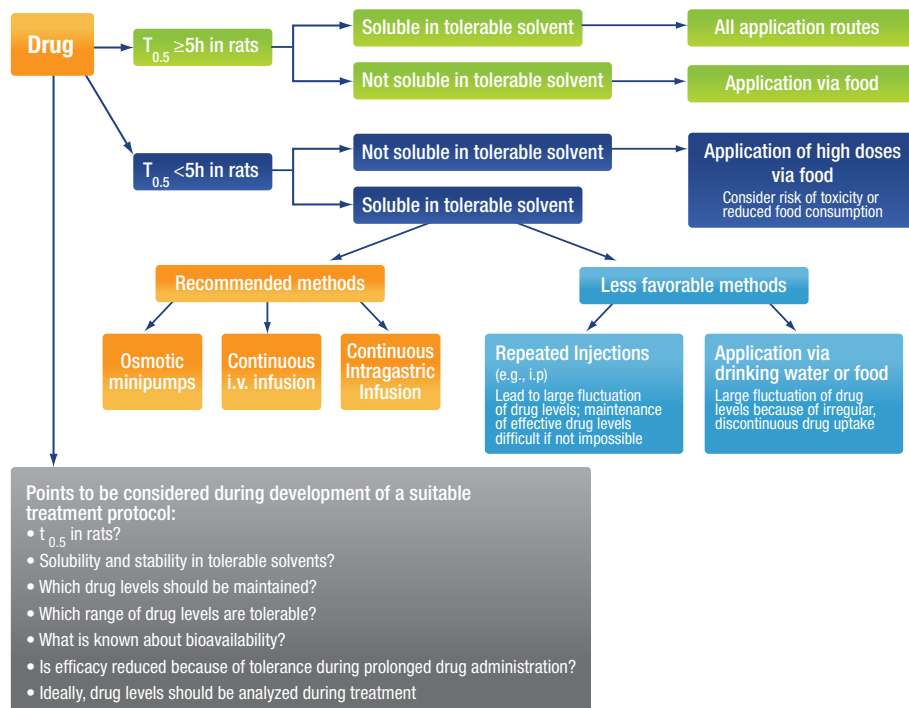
Drug

$T_{0.5}$ ≥5h in rats

Soluble in tolerable solvent

All application routes

Not soluble in tolerable solvent

Application via food

$T_{0.5}$ <5h in rats

Not soluble in tolerable solvent

Application of high doses via food
Consider risk of toxicity or reduced food consumption

Soluble in tolerable solvent

Recommended methods

Osmotic minipumps

Continuous i.v. infusion

Continuous Intragastric Infusion

Less favorable methods

Repeated Injections
(e.g., i.p)
Lead to large fluctuation of drug levels; maintenance of effective drug levels difficult if not impossible

Application via drinking water or food
Large fluctuation of drug levels because of irregular, discontinuous drug uptake

Points to be considered during development of a suitable treatment protocol:
• $t_{0.5}$ in rats?
• Solubility and stability in tolerable solvents?
• Which drug levels should be maintained?
• Which range of drug levels are tolerable?
• What is known about bioavailability?
• Is efficacy reduced because of tolerance during prolonged drug administration?
• Ideally, drug levels should be analyzed during treatment